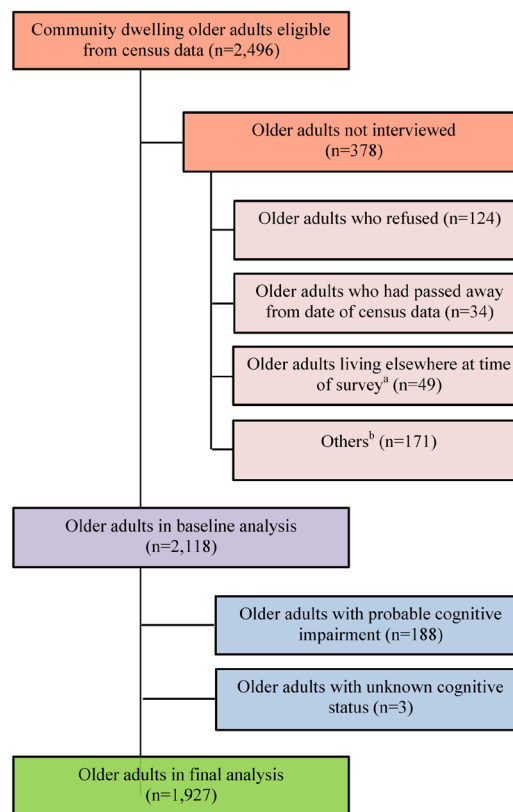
Community dwelling older adults eligible from census data (n=2,496)

Older adults not interviewed (n=378)

Older adults who refused (n=124)

Older adults who had passed away from date of census data (n=34)

Older adults living elsewhere at time of survey$^{a}$ (n=49)

Others$^{b}$ (n=171)

Older adults in baseline analysis (n=2,118)

Older adults with probable cognitive impairment (n=188)

Older adults with unknown cognitive status (n=3)

Older adults in final analysis (n=1,927)